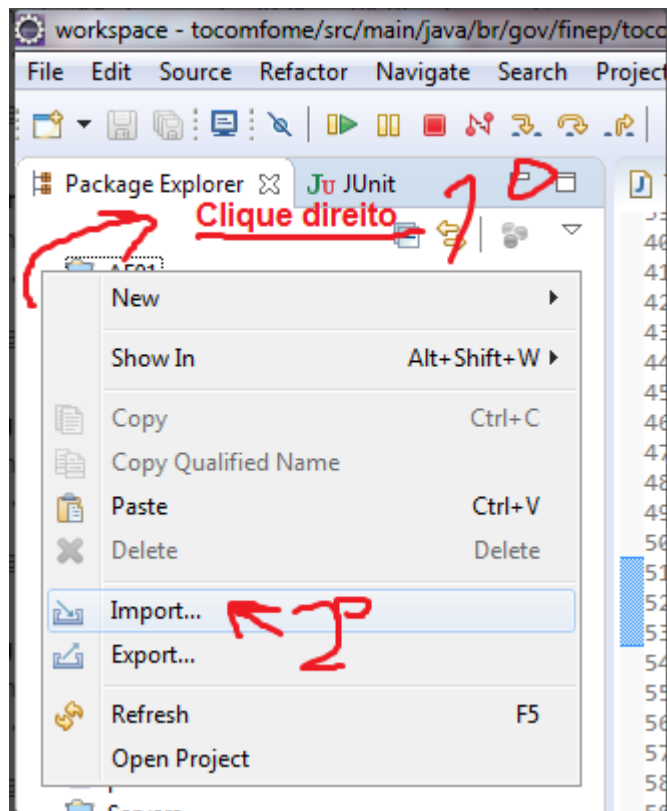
workspace - tocomfome/src/main/java/br/gov/finep/toco

File Edit Source Refactor Navigate Search Project

Package Explorer JUnit

Clique direito

1

New

Show In Alt+Shift+W

Copy Ctrl+C

Copy Qualified Name

Paste Ctrl+V

Delete Delete

Import...

2

Export...

Refresh F5

Open Project

40
41
42
43
44
45
46
47
48
49
50
51
52
53
54
55
56
57
58